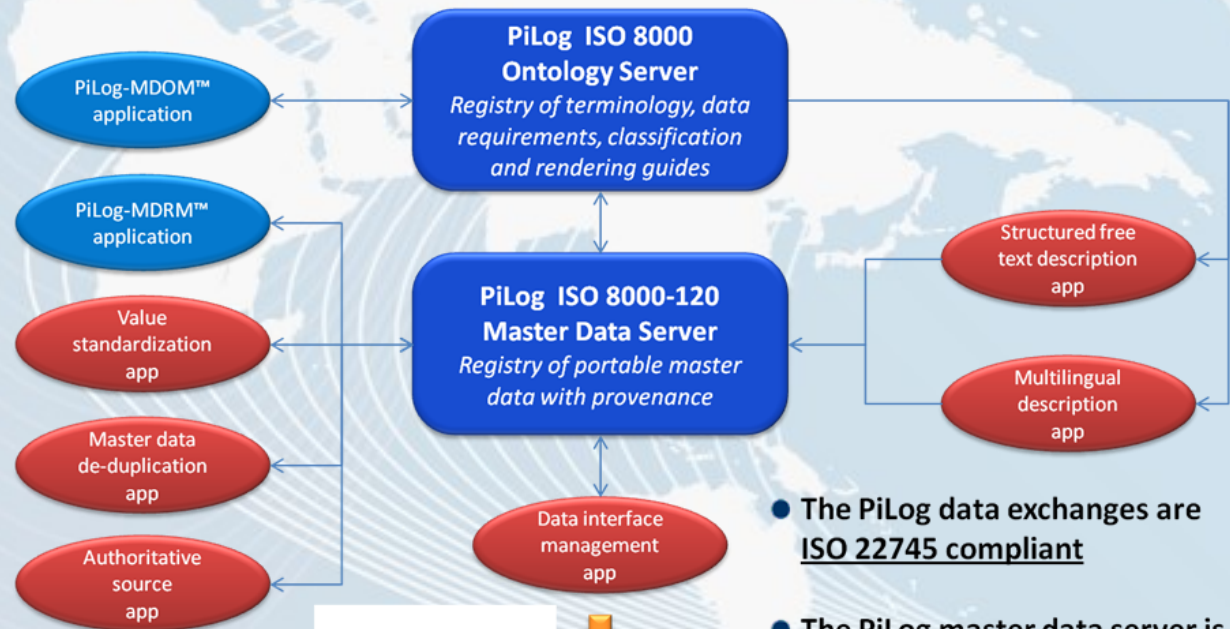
PiLog ISO 8000
Ontology Server
*Registry of terminology, data requirements, classification and rendering guides*

PiLog-MDOM™ application

PiLog-MDRM™ application

Value standardization app

Master data de-duplication app

Authoritative source app

PiLog ISO 8000-120
Master Data Server
*Registry of portable master data with provenance*

Structured free text description app

Multilingual description app

Data interface management app

• The PiLog data exchanges are ISO 22745 compliant

• The PiLog master data server is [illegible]